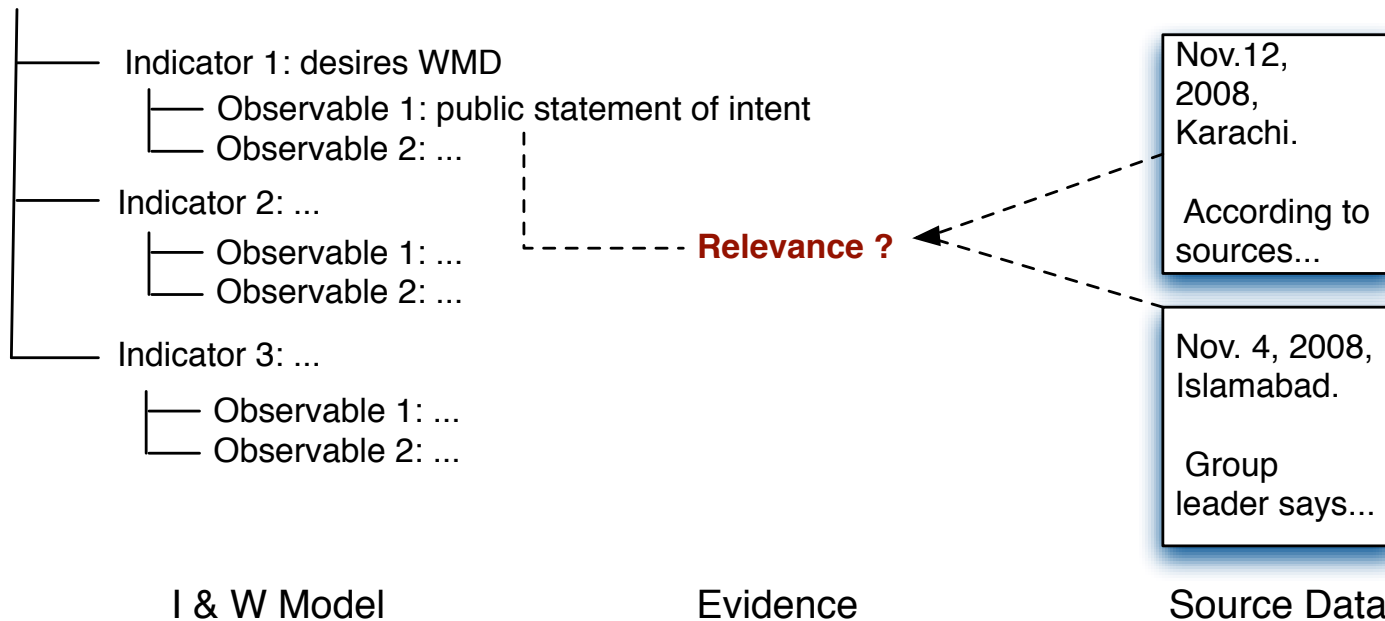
Indicator 1: desires WMD

Observable 1: public statement of intent

Observable 2: ...

Indicator 2: ...

Observable 1: ...

Observable 2: ...

Indicator 3: ...

Observable 1: ...

Observable 2: ...

Relevance ?

Nov.12, 2008, Karachi.

According to sources...

Nov. 4, 2008, Islamabad.

Group leader says...

I & W Model

Evidence

Source Data